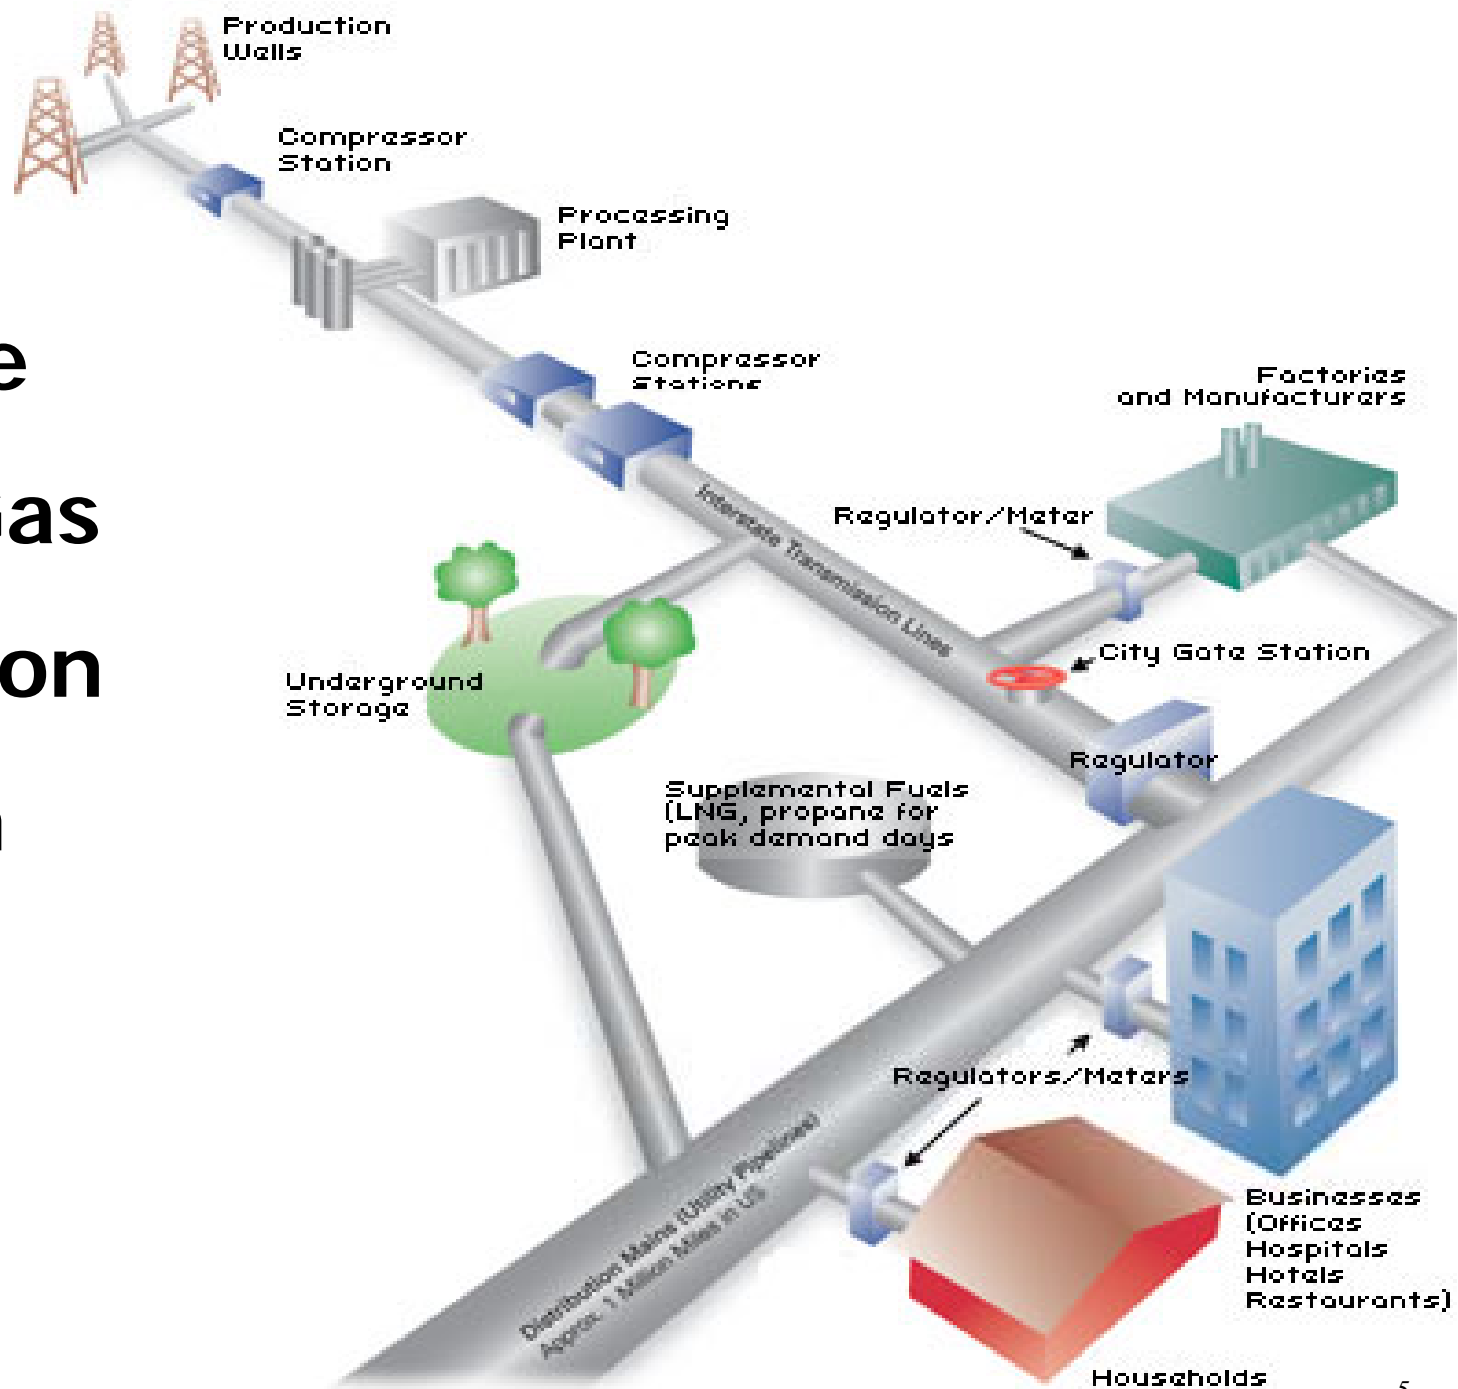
e

as

on

Production Wells

Compressor Station

Processing Plant

Compressor Stations

Factories and Manufacturers

Interstate Transmission Lines

Regulator/Meter

City Gate Station

Underground Storage

Regulator

Supplemental Fuels (LNG, propane for peak demand days

Regulators/Meters

Distribution Mains (Utility Pipelines) Approx. 1 Million Miles in US

Businesses (Offices Hospitals Hotels Restaurants)

Households

5